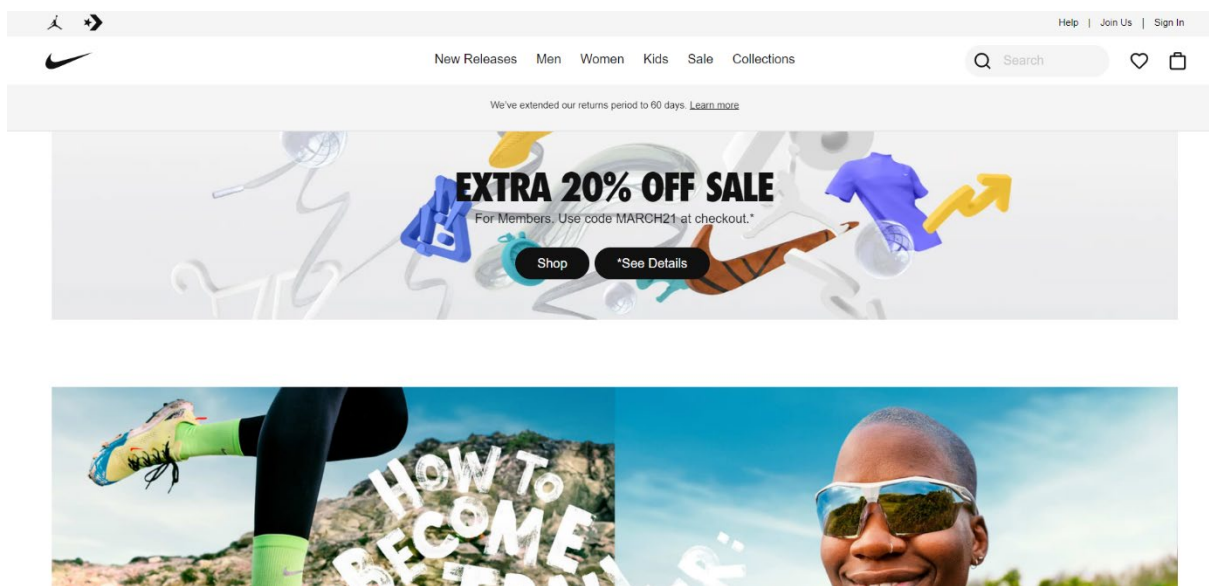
Help | Join Us | Sign In

New Releases Men Women Kids Sale Collections

Search

We've extended our returns period to 60 days. Learn more

EXTRA 20% OFF SALE

For Members. Use code MARCH21 at checkout.*

Shop

*See Details

HOW TO BECOME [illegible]